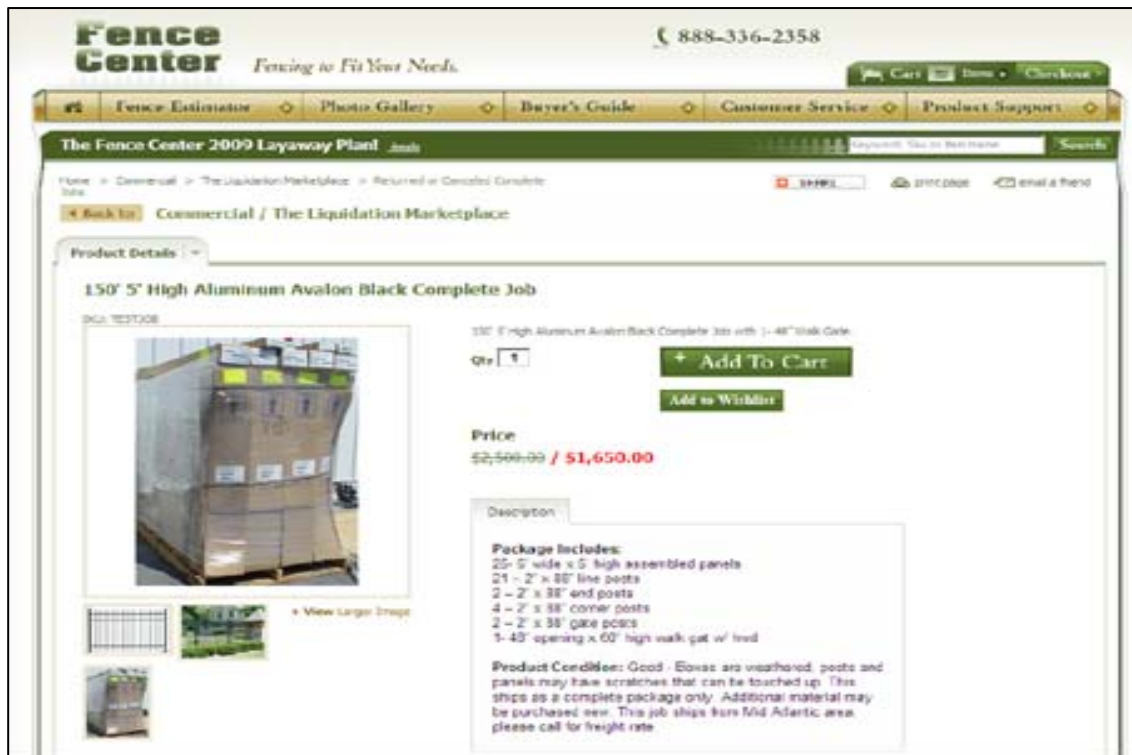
Fence Center

Fencing to Fit Your Needs.

888-336-2358

Cart Items Checkout

Fence Estimator | Photo Gallery | Buyer's Guide | Customer Service | Product Support

The Fence Center 2009 Layaway Plan! details

Keyword, Sku or Item name Search

Home > Commercial > The Liquidation Marketplace > Returned or Canceled Complete Jobs

SHARE print page email a friend

« Back to: Commercial / The Liquidation Marketplace

Product Details

150' 5' High Aluminum Avalon Black Complete Job

SKU: TESTJOB

150' 5' High Aluminum Avalon Black Complete Job with 1 - 48" Walk Gate

Qty 1

+ Add To Cart

Add to Wishlist

Price

$2,500.00 / $1,650.00

+ View Larger Image

Description

Package Includes:
25- 5' wide x 5' high assembled panels
21 - 2" x 88" line posts
2 – 2" x 88" end posts
4 – 2" x 88" corner posts
2 – 2" x 88" gate posts
1- 48" opening x 60" high walk gat w/ hwd

Product Condition: Good - Boxes are weathered, posts and panels may have scratches that can be touched up. This ships as a complete package only. Additional material may be purchased new. This job ships from Mid Atlantic area, please call for freight rate